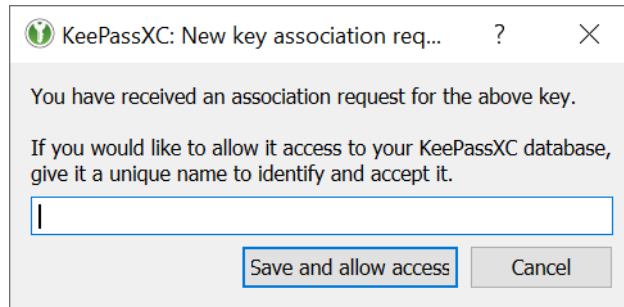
KeePassXC: New key association req...

?

X

You have received an association request for the above key.

If you would like to allow it access to your KeePassXC database, give it a unique name to identify and accept it.

Save and allow access

Cancel